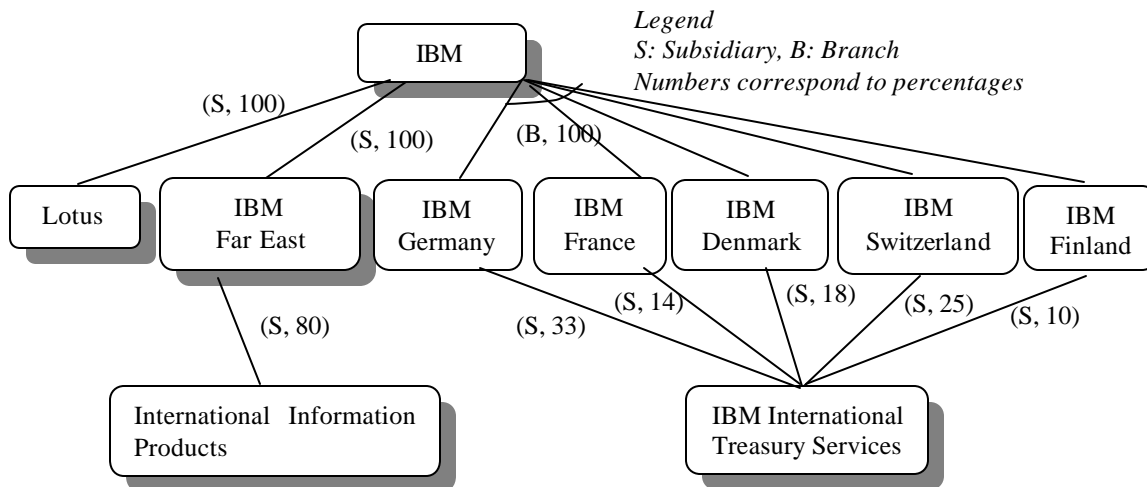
Legend
S: Subsidiary, B: Branch
Numbers correspond to percentages

IBM

(S, 100)

(S, 100)

(B, 100)

Lotus

IBM Far East

IBM Germany

IBM France

IBM Denmark

IBM Switzerland

IBM Finland

(S, 80)

(S, 33)

(S, 14)

(S, 18)

(S, 25)

(S, 10)

International Information Products

IBM International Treasury Services